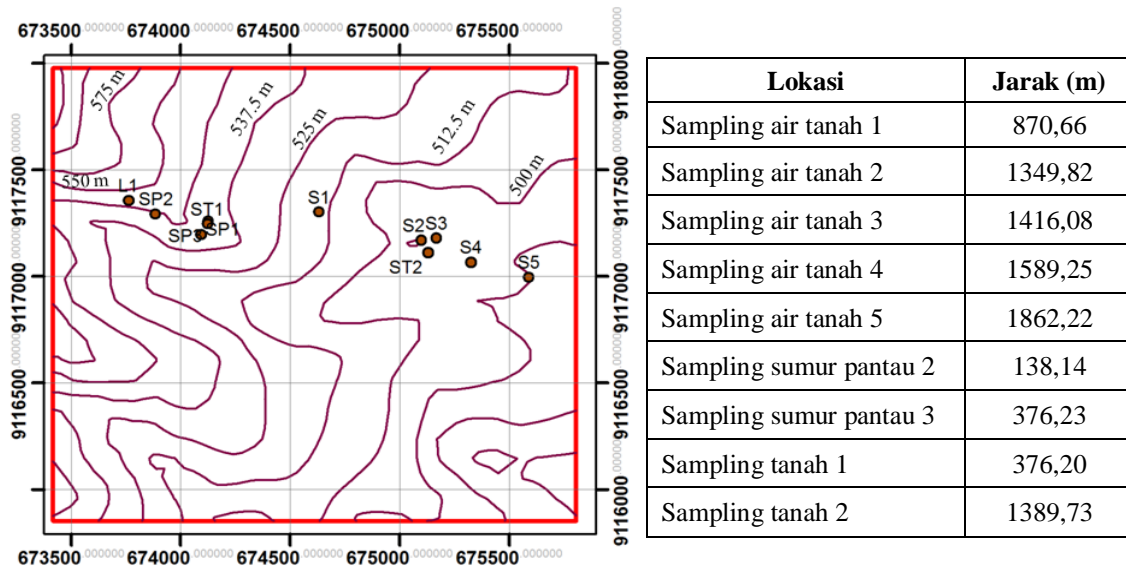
673500 000000 674000 000000 674500 000000 675000 000000 675500 000000

575 m
537,5 m
525 m
512,5 m
500 m
550 m
L1
SP2
ST1
SP3
SP1
S1
S2
S3
ST2
S4
S5

9118000 000000
9117500 000000
9117000 000000
9116500 000000
9116000 000000

9117500 000000
9117000 000000
9116500 000000

673500 000000 674000 000000 674500 000000 675000 000000 675500 000000

| Lokasi | Jarak (m) |
|---|---|
| Sampling air tanah 1 | 870,66 |
| Sampling air tanah 2 | 1349,82 |
| Sampling air tanah 3 | 1416,08 |
| Sampling air tanah 4 | 1589,25 |
| Sampling air tanah 5 | 1862,22 |
| Sampling sumur pantau 2 | 138,14 |
| Sampling sumur pantau 3 | 376,23 |
| Sampling tanah 1 | 376,20 |
| Sampling tanah 2 | 1389,73 |